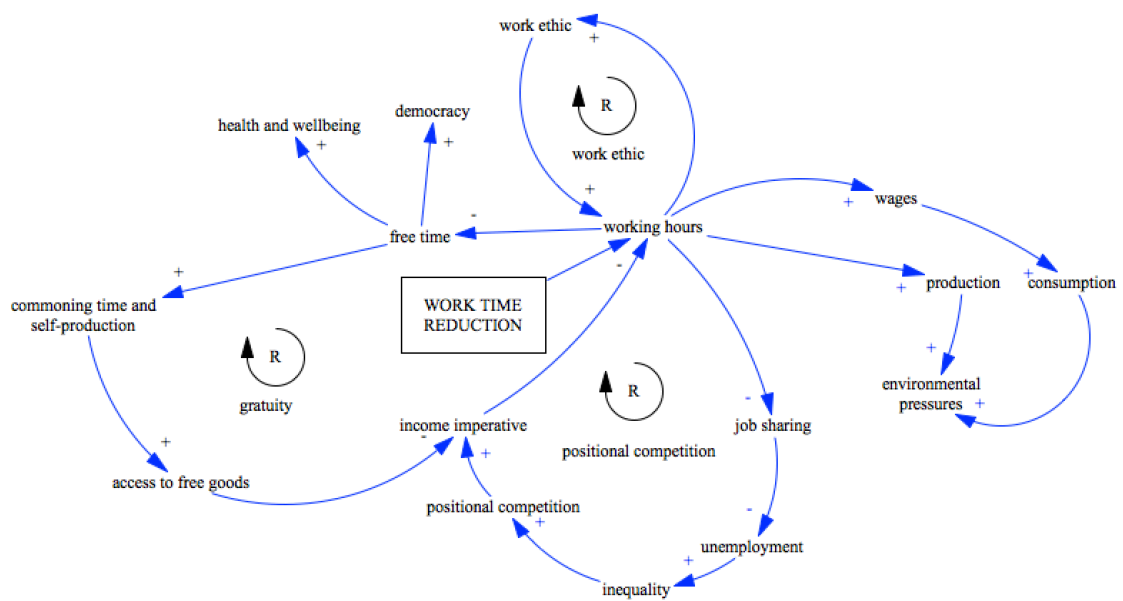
work ethic
+
R
work ethic
democracy
+
health and wellbeing
+
+
-
free time
working hours
+
wages
+
commoning time and self-production
WORK TIME REDUCTION
-
+
production
+
consumption
R
gratuity
R
+
environmental pressures
+
-
income imperative
job sharing
positional competition
+
-
access to free goods
+
positional competition
+
-
unemployment
+
inequality